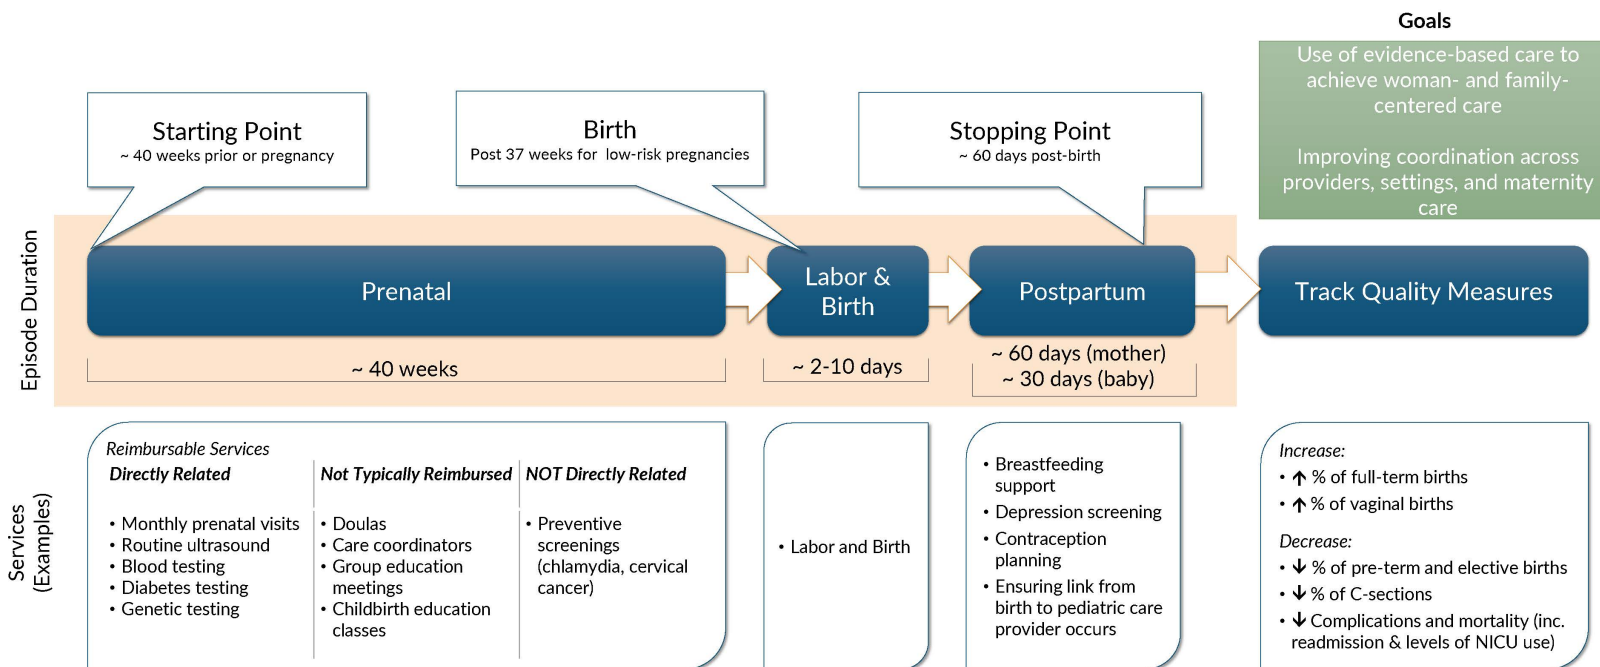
Goals

Use of evidence-based care to achieve woman- and family-centered care

Improving coordination across providers, settings, and maternity care

Starting Point
~ 40 weeks prior or pregnancy

Birth
Post 37 weeks for low-risk pregnancies

Stopping Point
~ 60 days post-birth

Episode Duration

Prenatal

Labor & Birth

Postpartum

Track Quality Measures

~ 40 weeks

~ 2-10 days

~ 60 days (mother)
~ 30 days (baby)

Services (Examples)

Reimbursable Services
Directly Related

Not Typically Reimbursed

NOT Directly Related

• Monthly prenatal visits
• Routine ultrasound
• Blood testing
• Diabetes testing
• Genetic testing

• Doulas
• Care coordinators
• Group education meetings
• Childbirth education classes

• Preventive screenings (chlamydia, cervical cancer)

• Labor and Birth

• Breastfeeding support
• Depression screening
• Contraception planning
• Ensuring link from birth to pediatric care provider occurs

Increase:
• ↑ % of full-term births
• ↑ % of vaginal births

Decrease:
• ↓ % of pre-term and elective births
• ↓ % of C-sections
• ↓ Complications and mortality (inc. readmission & levels of NICU use)